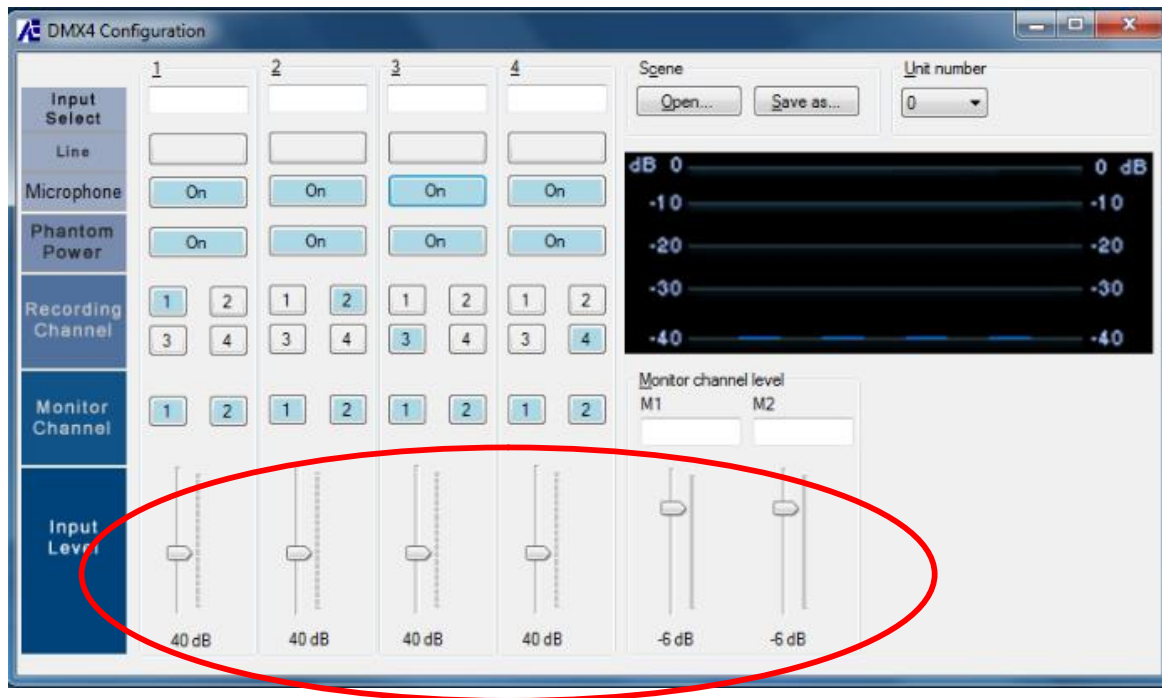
DMX4 Configuration

Input Select
Line
Microphone
Phantom Power
Recording Channel
Monitor Channel
Input Level

1
On
On
1 2
3 4
1 2
40 dB

2
On
On
1 2
3 4
1 2
40 dB

3
On
On
1 2
3 4
1 2
40 dB

4
On
On
1 2
3 4
1 2
40 dB

Scene
Open...
Save as...

Unit number
0

dB 0
-10
-20
-30
-40
0 dB
-10
-20
-30
-40

Monitor channel level
M1
M2
-6 dB
-6 dB